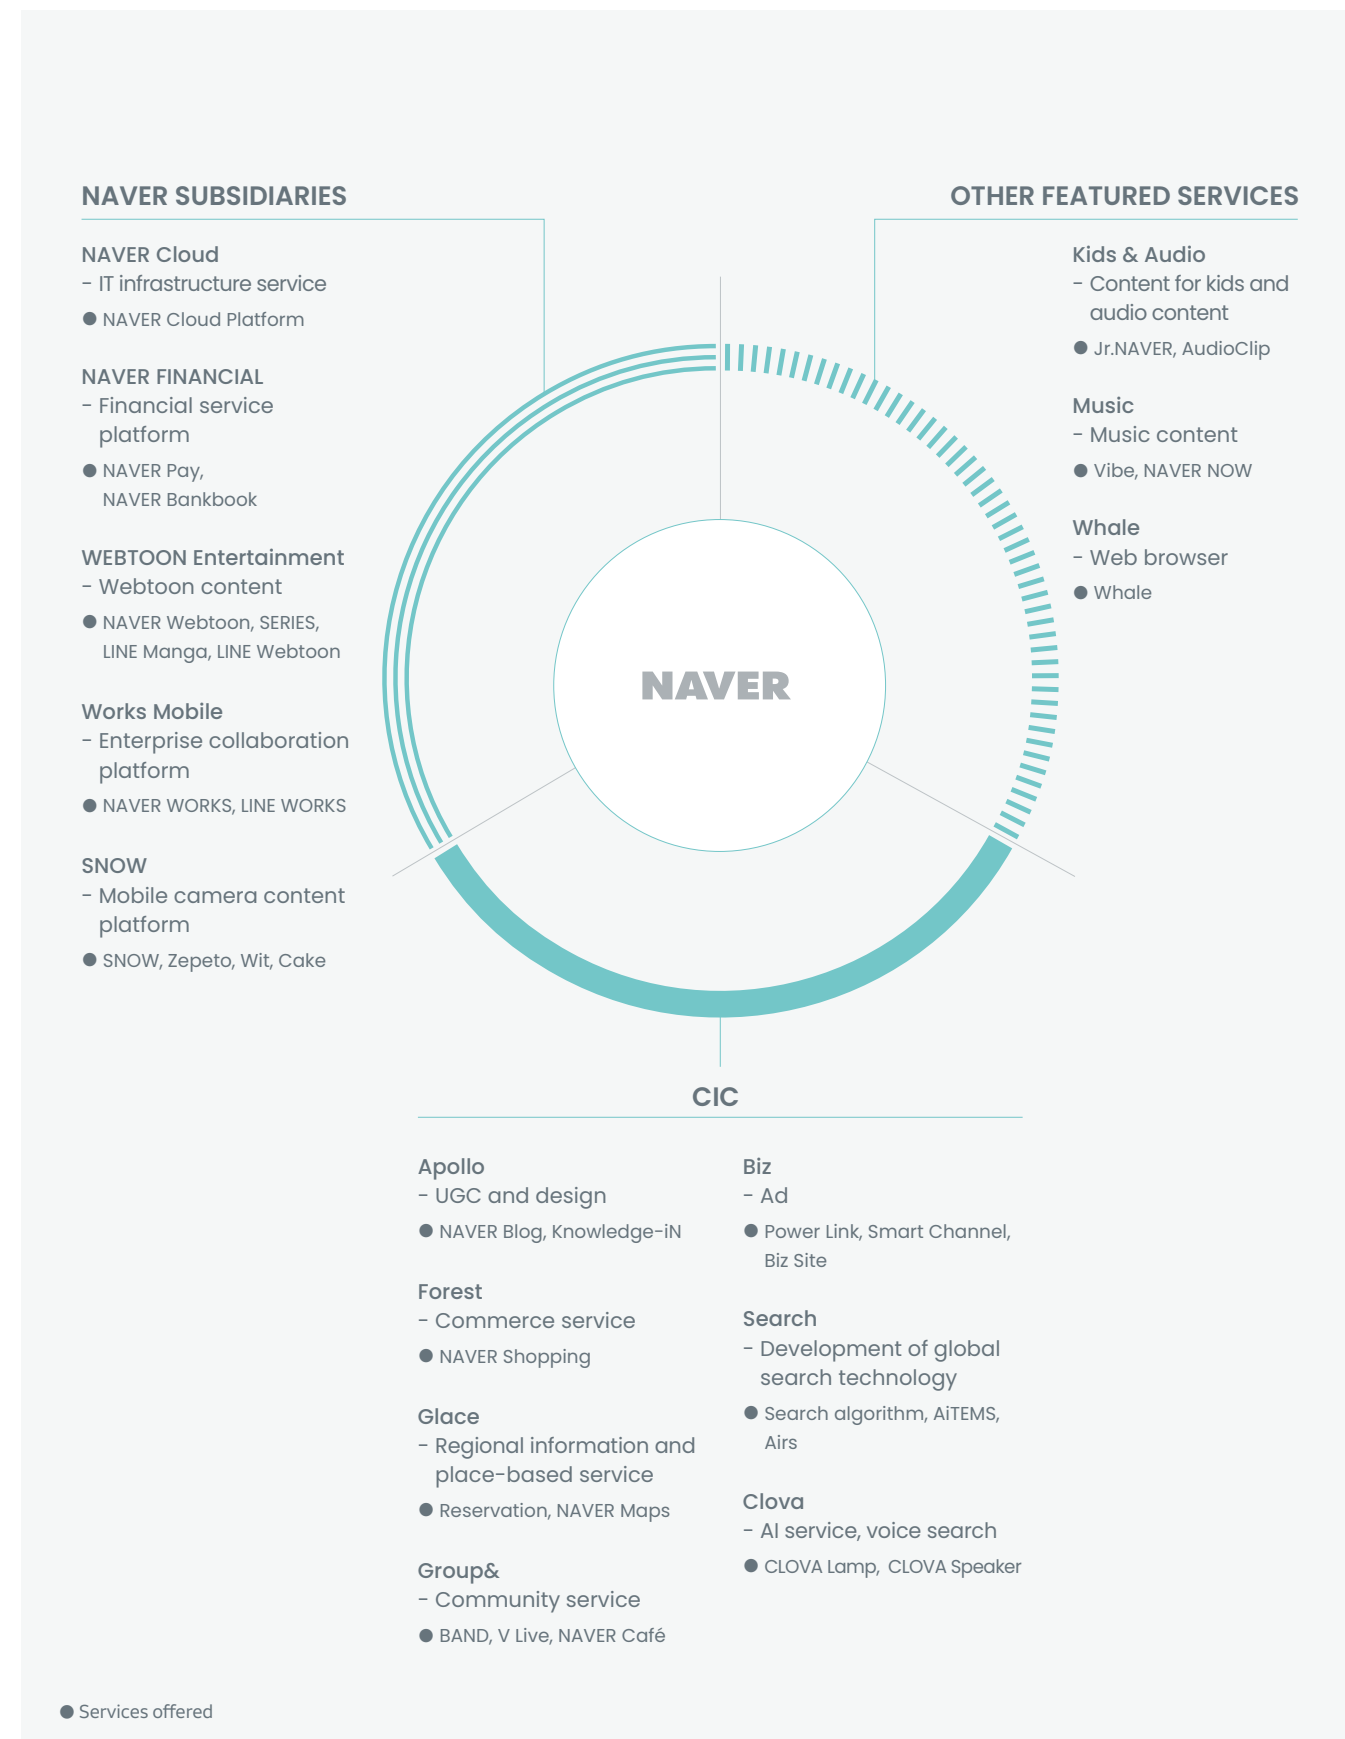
NAVER SUBSIDIARIES

NAVER Cloud
- IT infrastructure service
● NAVER Cloud Platform

NAVER FINANCIAL
- Financial service platform
● NAVER Pay, NAVER Bankbook

WEBTOON Entertainment
- Webtoon content
● NAVER Webtoon, SERIES, LINE Manga, LINE Webtoon

Works Mobile
- Enterprise collaboration platform
● NAVER WORKS, LINE WORKS

SNOW
- Mobile camera content platform
● SNOW, Zepeto, Wit, Cake

OTHER FEATURED SERVICES

Kids & Audio
- Content for kids and audio content
● Jr.NAVER, AudioClip

Music
- Music content
● Vibe, NAVER NOW

Whale
- Web browser
● Whale

NAVER

CIC

Apollo
- UGC and design
● NAVER Blog, Knowledge-iN

Forest
- Commerce service
● NAVER Shopping

Glace
- Regional information and place-based service
● Reservation, NAVER Maps

Group&
- Community service
● BAND, V Live, NAVER Café

Biz
- Ad
● Power Link, Smart Channel, Biz Site

Search
- Development of global search technology
● Search algorithm, AiTEMS, Airs

Clova
- AI service, voice search
● CLOVA Lamp, CLOVA Speaker

● Services offered